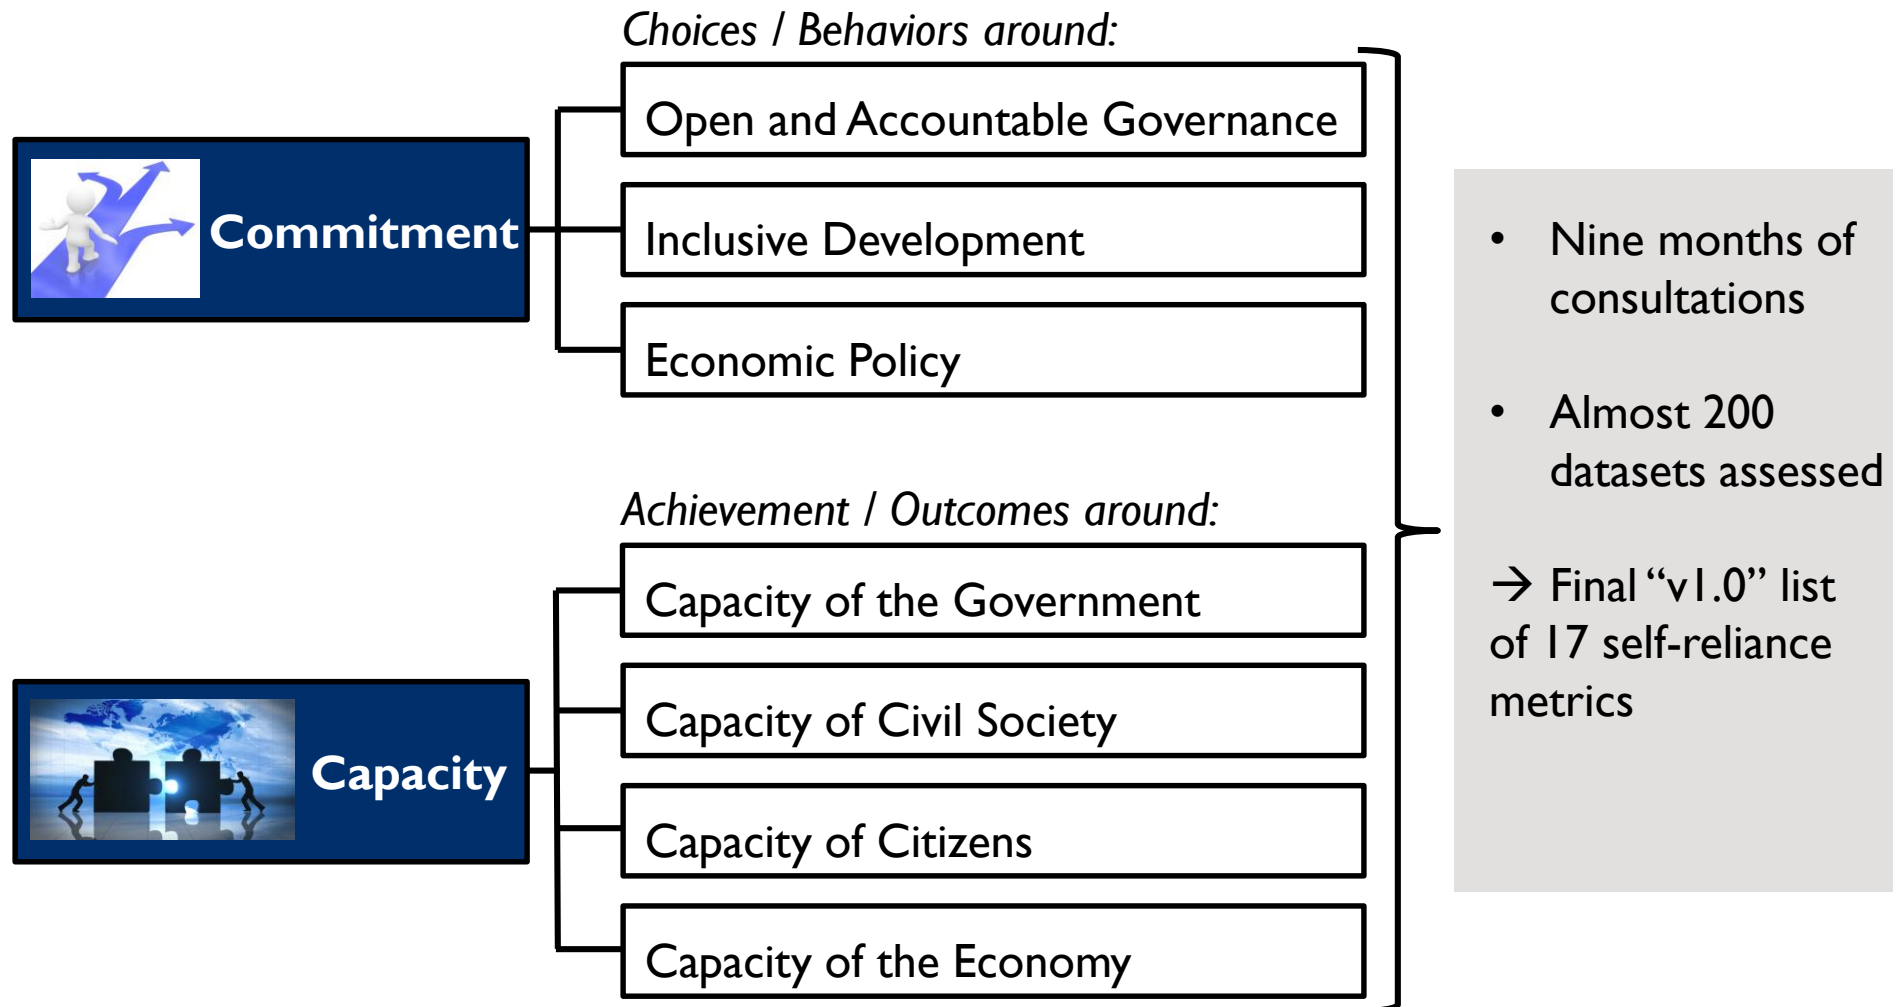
Commitment

Choices / Behaviors around:

Open and Accountable Governance

Inclusive Development

Economic Policy

Capacity

Achievement / Outcomes around:

Capacity of the Government

Capacity of Civil Society

Capacity of Citizens

Capacity of the Economy

• Nine months of consultations

• Almost 200 datasets assessed

→ Final “v1.0” list of 17 self-reliance metrics